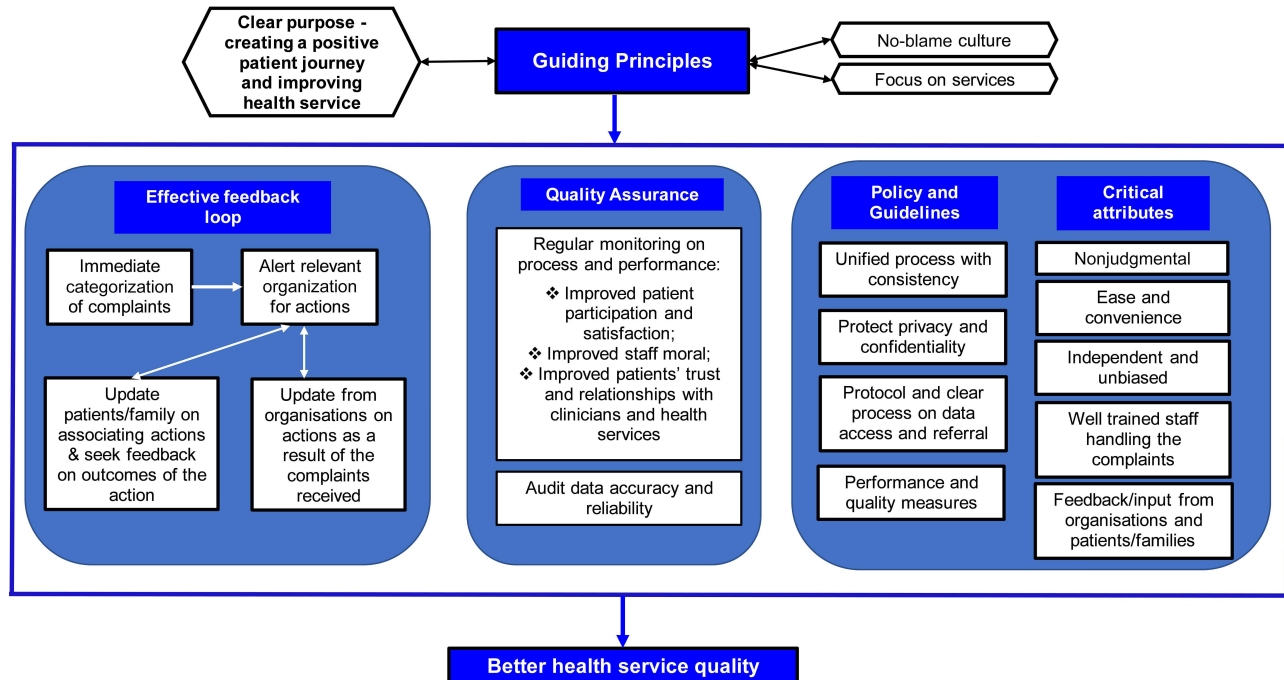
Clear purpose - creating a positive patient journey and improving health service

Guiding Principles

No-blame culture

Focus on services

Effective feedback loop

Immediate categorization of complaints

Alert relevant organization for actions

Update patients/family on associating actions & seek feedback on outcomes of the action

Update from organisations on actions as a result of the complaints received

Quality Assurance

Regular monitoring on process and performance:
❖ Improved patient participation and satisfaction;
❖ Improved staff moral;
❖ Improved patients' trust and relationships with clinicians and health services

Audit data accuracy and reliability

Policy and Guidelines

Unified process with consistency

Protect privacy and confidentiality

Protocol and clear process on data access and referral

Performance and quality measures

Critical attributes

Nonjudgmental

Ease and convenience

Independent and unbiased

Well trained staff handling the complaints

Feedback/input from organisations and patients/families

Better health service quality